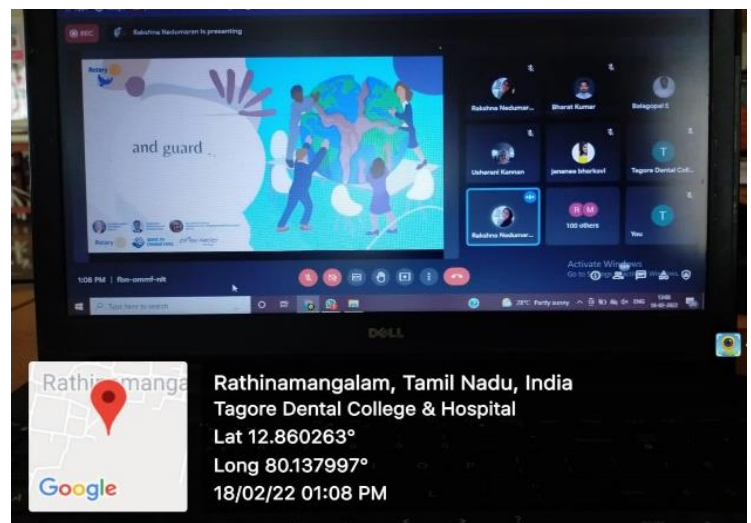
REC

Rakshna Nedumaran is presenting

Rotary

and guard

Rotary

Rakshna Nedumar...

Bharat Kumar

Balagopal S

Usharani Kannan

Janamee bharkavi

Tagore Dental Coll...

Rakshna Nedumar...

R M

100 others

T

You

1:08 PM | fbn-ommf-nit

Activate Windows

Go to Settings to activate Windows.

Type here to search

28°C Partly sunny

ENG

13:08

18-02-2022

DELL

Rathinamanga

Google

Rathinamangalam, Tamil Nadu, India

Tagore Dental College & Hospital

Lat 12.860263°

Long 80.137997°

18/02/22 01:08 PM